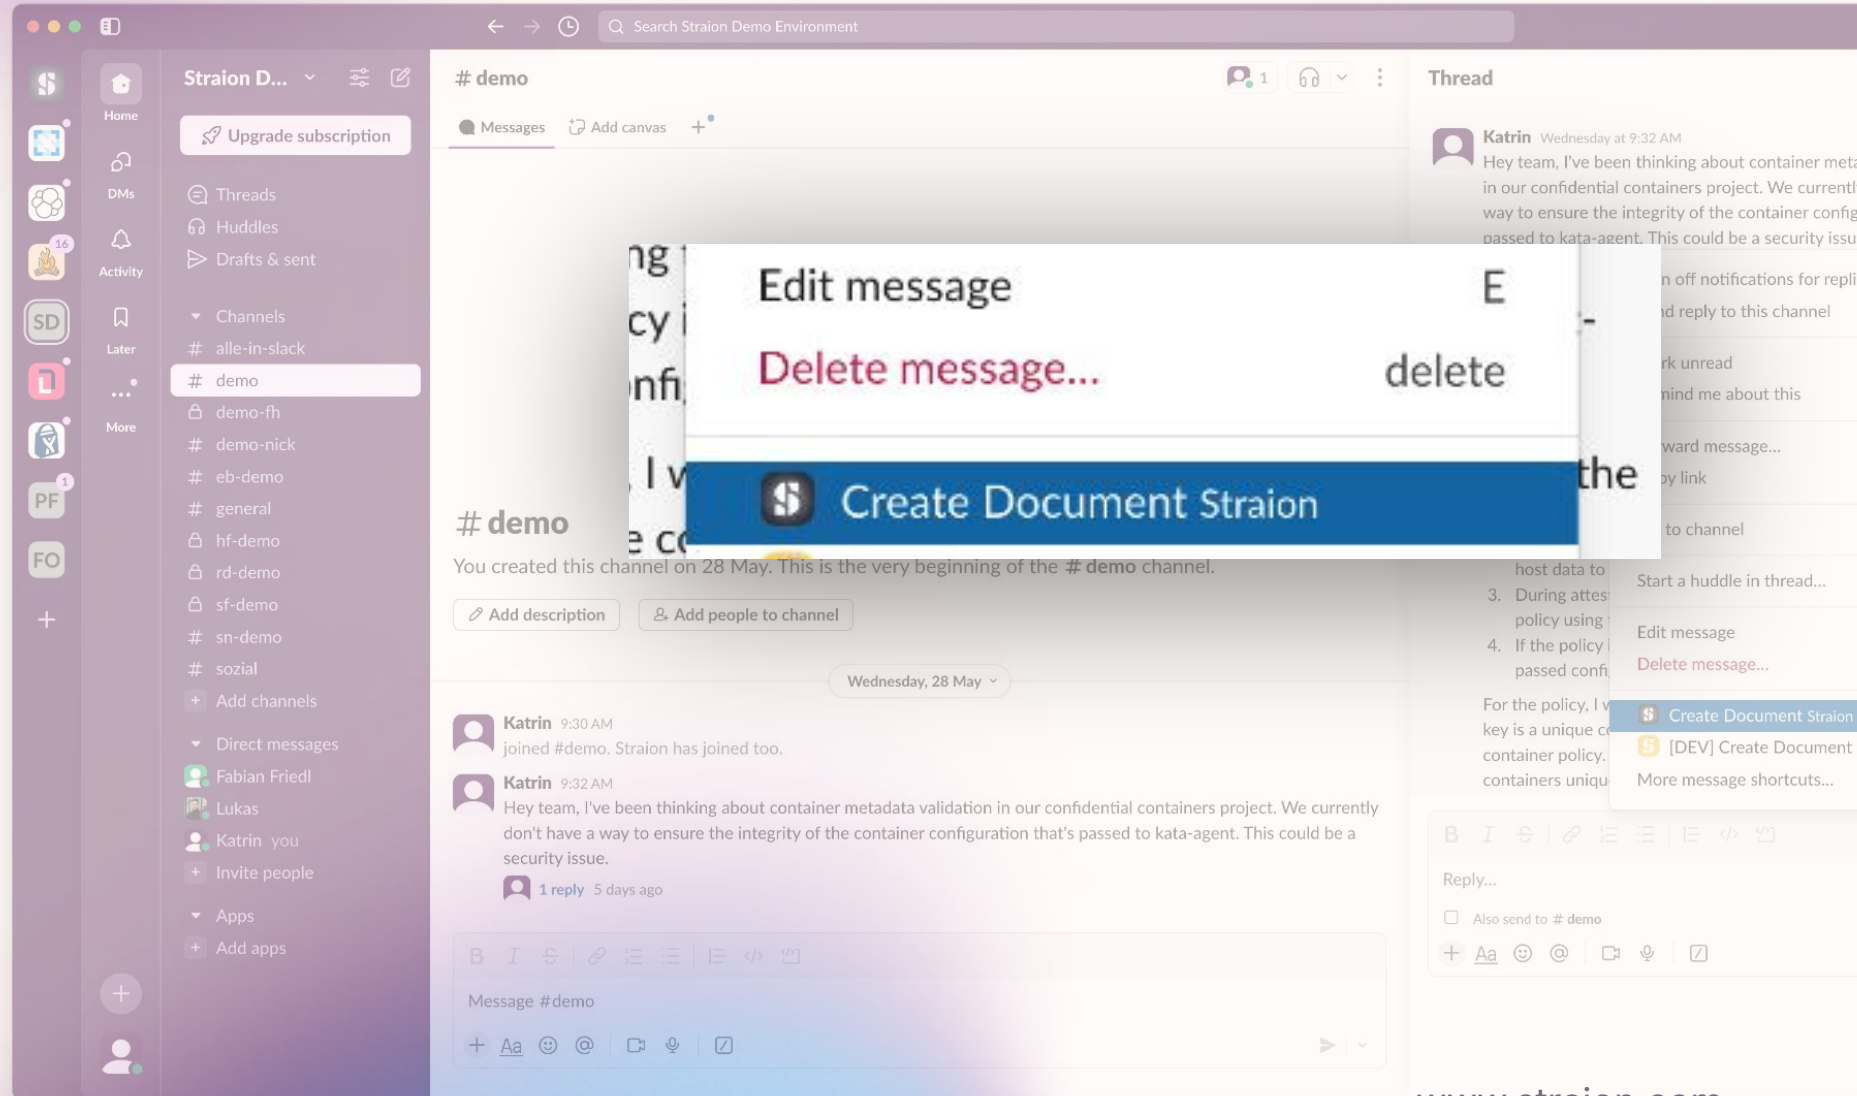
Search Straion Demo Environment

SD
PF
FO

Home
DMs
Activity
Later
More

Straion D...
Upgrade subscription
Threads
Huddles
Drafts & sent
Channels
# alle-in-slack
# demo
demo-fh
# demo-nick
# eb-demo
# general
hf-demo
rd-demo
sf-demo
# sn-demo
# sozial
+ Add channels
Direct messages
Fabian Friedl
Lukas
Katrin you
+ Invite people
Apps
+ Add apps

# demo
Messages
Add canvas

Edit message E
Delete message... delete
Create Document Straion

# demo
You created this channel on 28 May. This is the very beginning of the # demo channel.
Add description
Add people to channel

Wednesday, 28 May

Katrin 9:30 AM
joined #demo. Straion has joined too.

Katrin 9:32 AM
Hey team, I've been thinking about container metadata validation in our confidential containers project. We currently don't have a way to ensure the integrity of the container configuration that's passed to kata-agent. This could be a security issue.
1 reply 5 days ago

Message #demo

Thread
Katrin Wednesday at 9:32 AM
Hey team, I've been thinking about container meta in our confidential containers project. We currentl way to ensure the integrity of the container config passed to kata-agent. This could be a security issu

n off notifications for repli
d reply to this channel
rk unread
mind me about this
ward message...
py link
to channel
host data to
Start a huddle in thread...
3. During attes
policy using
4. If the policy
passed conf
Edit message
Delete message...
For the policy, I
key is a unique c
container policy.
containers uniqu
Create Document Straion
[DEV] Create Document
More message shortcuts...

Reply...
Also send to # demo

www.straion.com